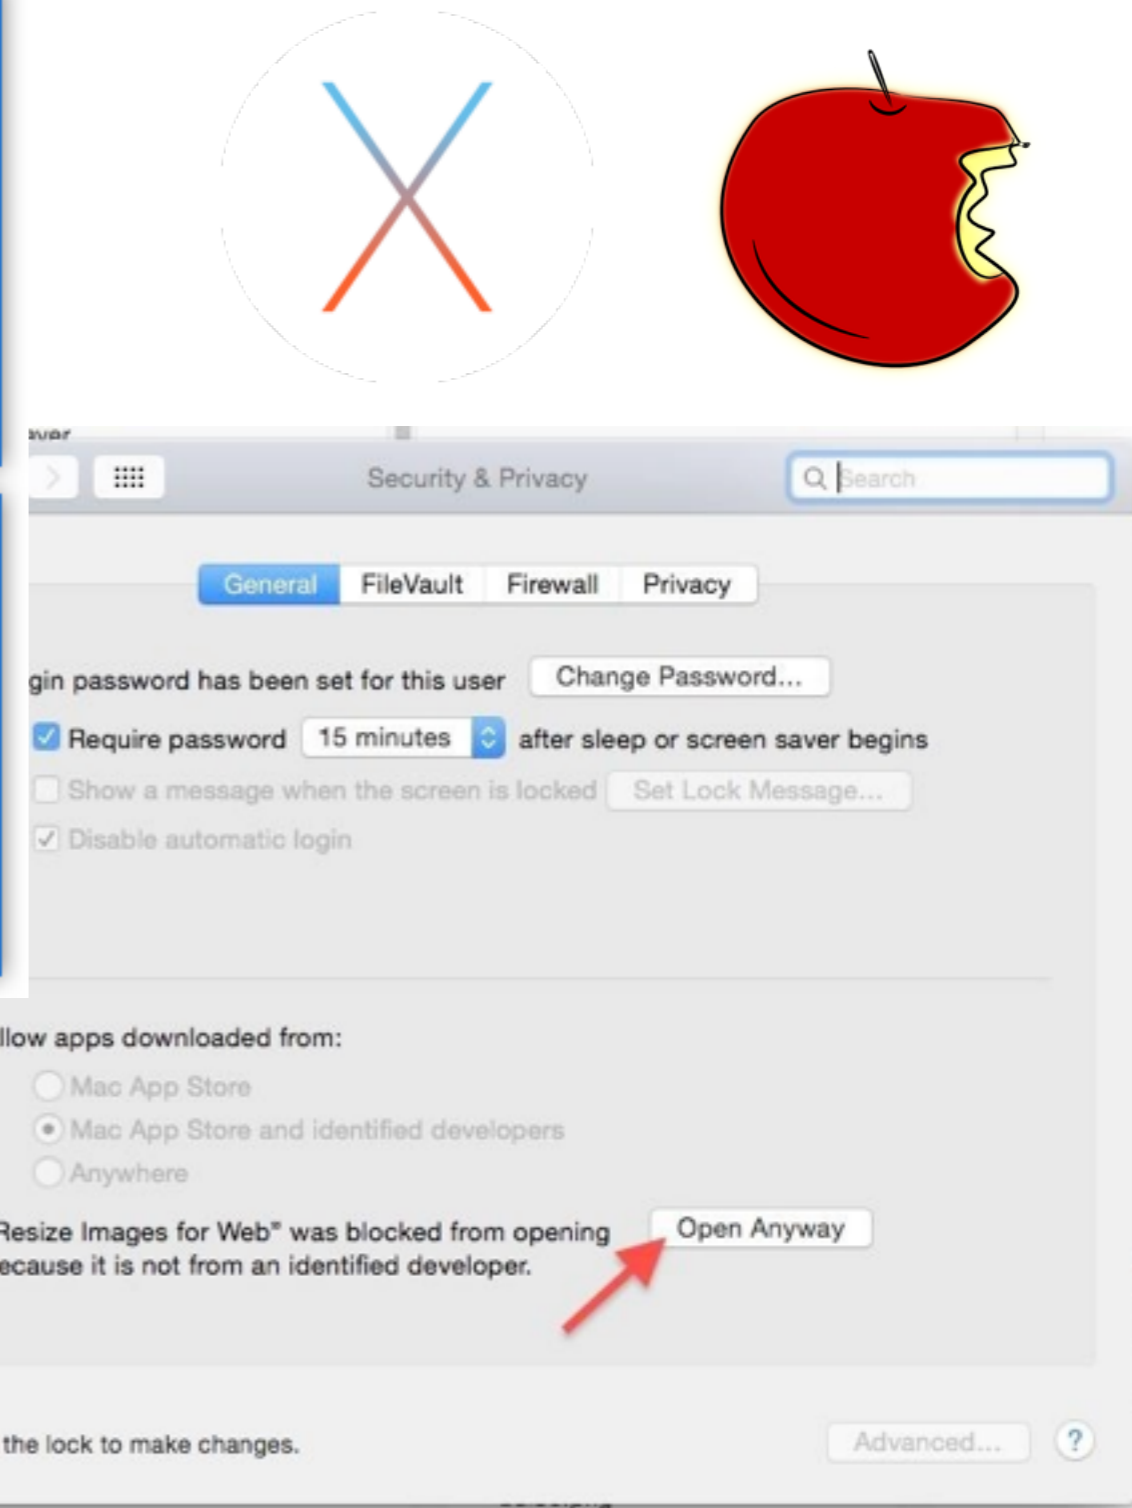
aver

Security & Privacy

Search

General FileVault Firewall Privacy

gin password has been set for this user Change Password...

Require password 15 minutes after sleep or screen saver begins

Show a message when the screen is locked Set Lock Message...

Disable automatic login

llow apps downloaded from:

Mac App Store

Mac App Store and identified developers

Anywhere

Resize Images for Web" was blocked from opening ecause it is not from an identified developer.

Open Anyway

the lock to make changes.

Advanced...

?